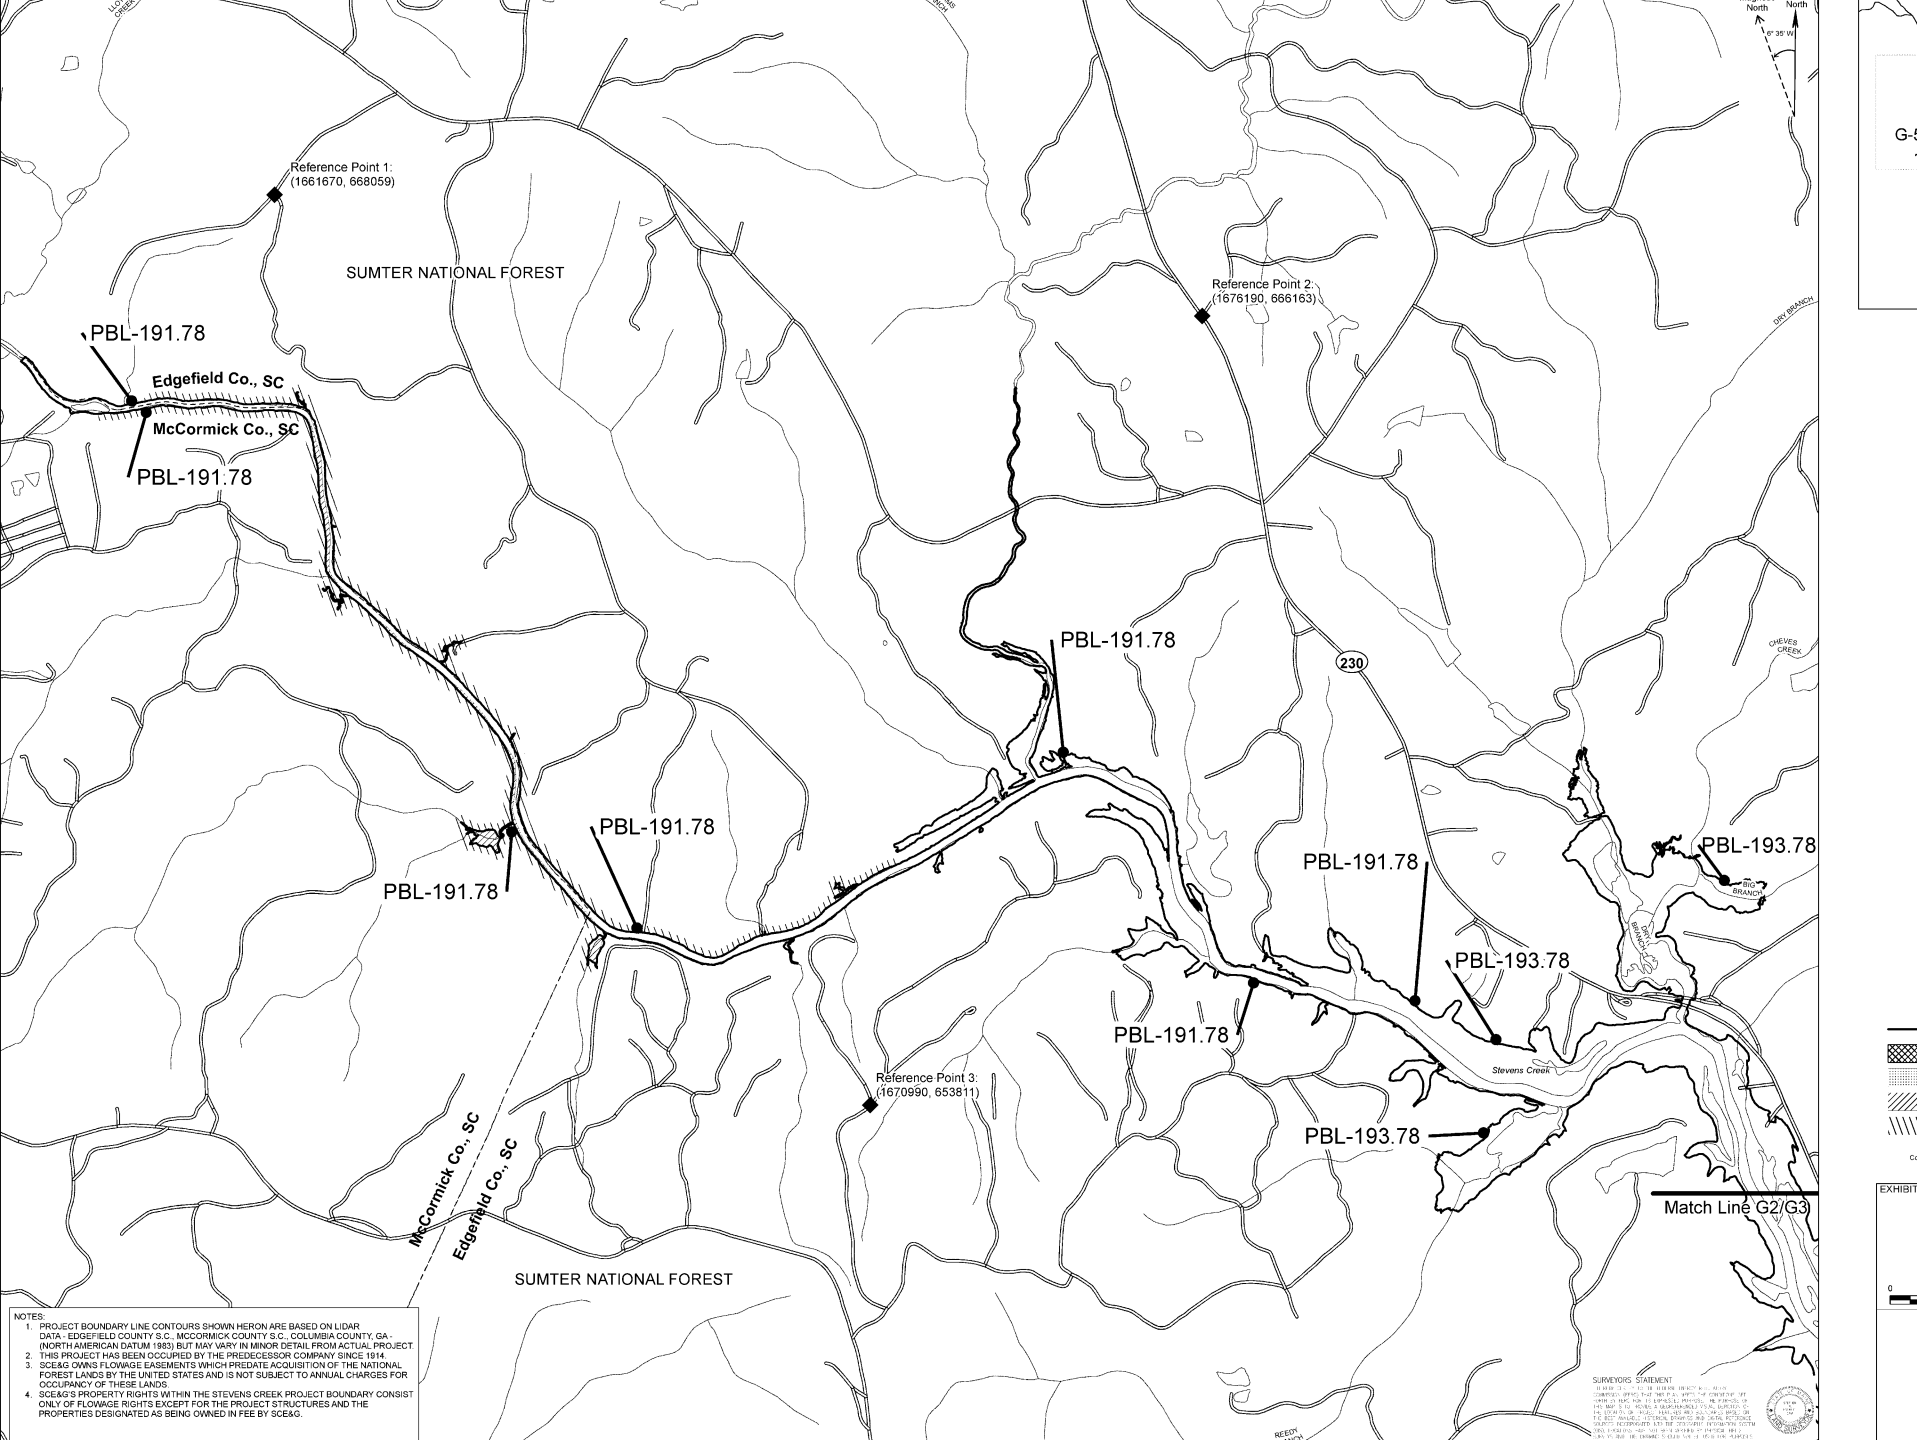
LLOYD CREEK

North

North

6° 35' W

G-5

Reference Point 1:
(1661670, 668059)

SUMTER NATIONAL FOREST

Reference Point 2:
(1676190, 666163)

DRY BRANCH

PBL-191.78

Edgefield Co., SC

McCormick Co., SC

PBL-191.78

PBL-191.78

230

CHEVES CREEK

PBL-191.78

PBL-191.78

PBL-193.78

BIG BRANCH

PBL-191.78

DRY BRANCH

PBL-193.78

PBL-191.78

Stevens Creek

Reference Point 3:
(1670990, 653811)

PBL-193.78

Match Line G2/G3

McCormick Co., SC

Edgefield Co., SC

SUMTER NATIONAL FOREST

NOTES:
1. PROJECT BOUNDARY LINE CONTOURS SHOWN HERON ARE BASED ON LIDAR DATA - EDGEFIELD COUNTY S.C., MCCORMICK COUNTY S.C., COLUMBIA COUNTY, GA - (NORTH AMERICAN DATUM 1983) BUT MAY VARY IN MINOR DETAIL FROM ACTUAL PROJECT.
2. THIS PROJECT HAS BEEN OCCUPIED BY THE PREDECESSOR COMPANY SINCE 1914.
3. SCE&G OWNS FLOWAGE EASEMENTS WHICH PREDATE ACQUISITION OF THE NATIONAL FOREST LANDS BY THE UNITED STATES AND IS NOT SUBJECT TO ANNUAL CHARGES FOR OCCUPANCY OF THESE LANDS.
4. SCE&G'S PROPERTY RIGHTS WITHIN THE STEVENS CREEK PROJECT BOUNDARY CONSIST ONLY OF FLOWAGE RIGHTS EXCEPT FOR THE PROJECT STRUCTURES AND THE PROPERTIES DESIGNATED AS BEING OWNED IN FEE BY SCE&G.

SURVEYORS STATEMENT
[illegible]

REEDY

EXHIBIT

0